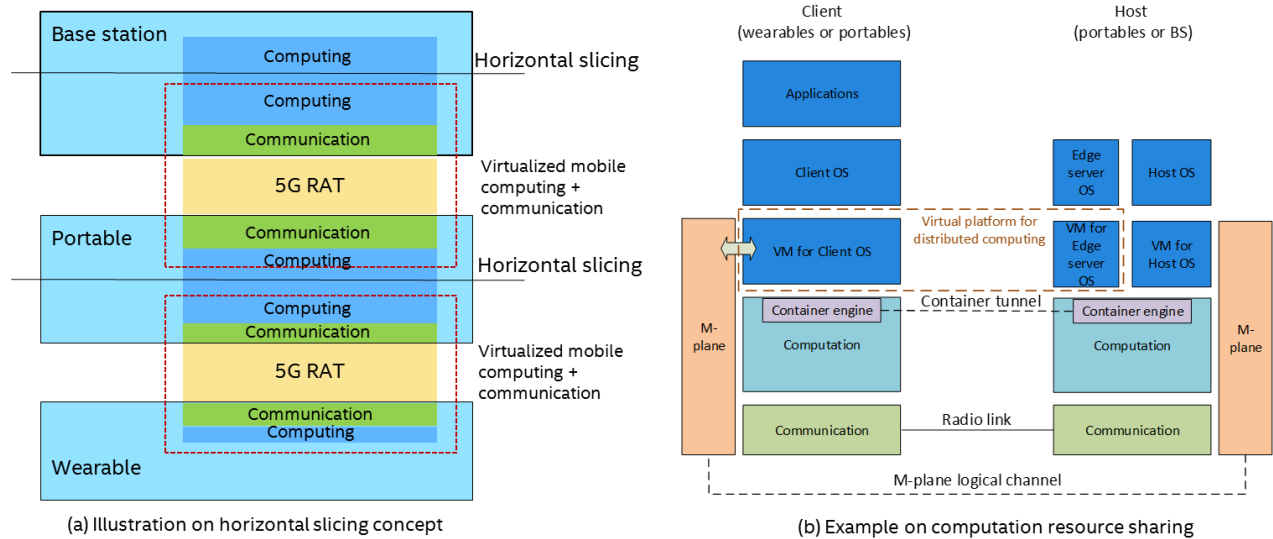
Base station

Computing

Horizontal slicing

Computing

Communication

Virtualized mobile computing + communication

5G RAT

Portable

Communication

Computing

Horizontal slicing

Computing

Communication

Virtualized mobile computing + communication

5G RAT

Communication

Computing

Wearable

(a) Illustration on horizontal slicing concept

Client
(wearables or portables)

Host
(portables or BS)

Applications

Client OS

Edge server OS

Host OS

Virtual platform for distributed computing

VM for Client OS

VM for Edge server OS

VM for Host OS

M-plane

Container tunnel

Container engine

Container engine

Computation

Computation

M-plane

Communication

Radio link

Communication

M-plane logical channel

(b) Example on computation resource sharing